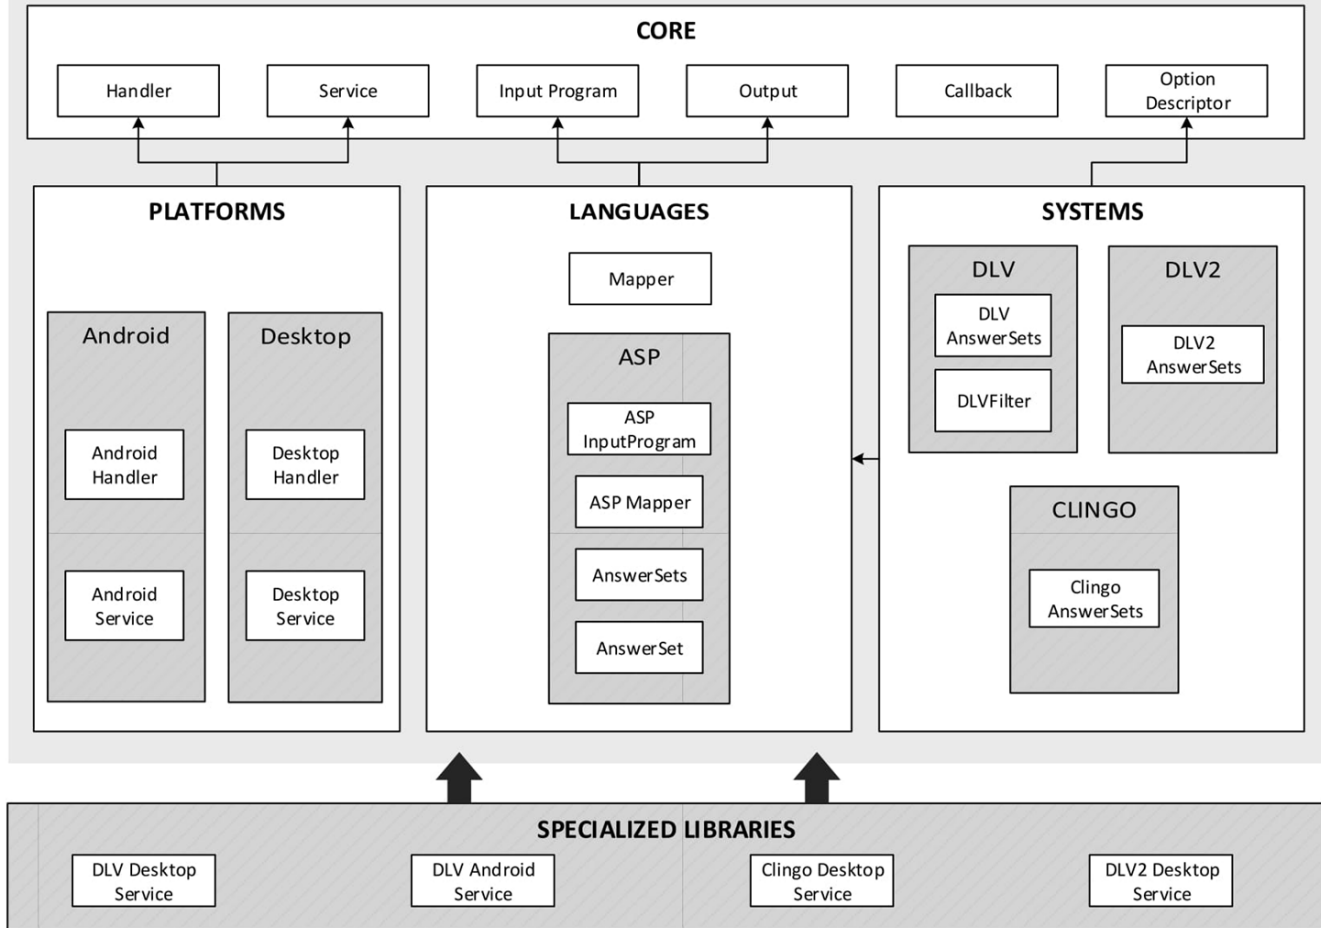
CORE

Handler

Service

Input Program

Output

Callback

Option Descriptor

PLATFORMS

Android

Android Handler

Android Service

Desktop

Desktop Handler

Desktop Service

LANGUAGES

Mapper

ASP

ASP InputProgram

ASP Mapper

AnswerSets

AnswerSet

SYSTEMS

DLV

DLV AnswerSets

DLVFilter

DLV2

DLV2 AnswerSets

CLINGO

Clingo AnswerSets

SPECIALIZED LIBRARIES

DLV Desktop Service

DLV Android Service

Clingo Desktop Service

DLV2 Desktop Service